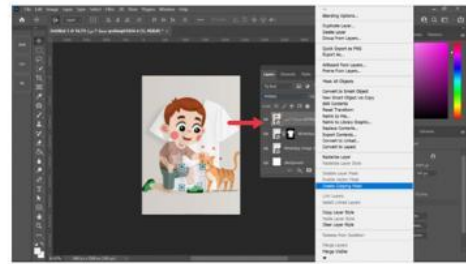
Blending Options...
Duplicate Layer...
Delete Layer
Group from Layers...
Quick Export as PNG
Export As...
Artboard from Layers...
Frame from Layers...
Convert to Smart Object
New Smart Object via Copy
Edit Contents
Reset Transform
Relink to File...
Relink to Library Graphic...
Replace Contents...
Export Contents...
Convert to Linked...
Convert to Layers
Rasterize Layer
Rasterize Layer Style
Disable Layer Mask
Enable Vector Mask
Create Clipping Mask
Link Layers
Select Linked Layers
Copy Layer Style
Paste Layer Style
Clear Layer Style
Release from Isolation
Merge Layers
Merge Visible